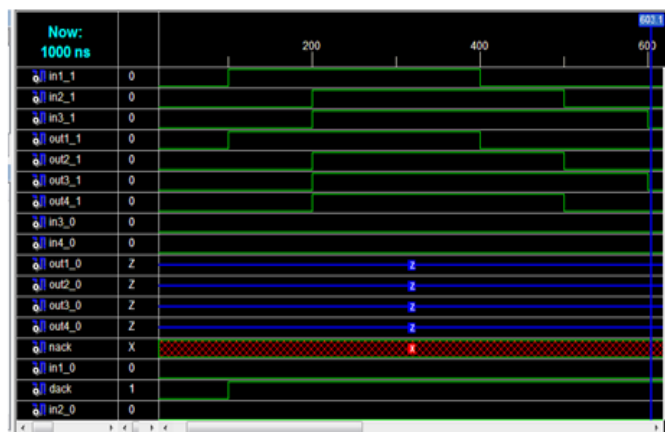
Now:
1000 ns

603.1

200
400
600

| | |
|---|---|
| in1_1 | 0 |
| in2_1 | 0 |
| in3_1 | 0 |
| out1_1 | 0 |
| out2_1 | 0 |
| out3_1 | 0 |
| out4_1 | 0 |
| in3_0 | 0 |
| in4_0 | 0 |
| out1_0 | Z |
| out2_0 | Z |
| out3_0 | Z |
| out4_0 | Z |
| nack | X |
| in1_0 | 0 |
| dack | 1 |
| in2_0 | 0 |

Z
Z
Z
Z
X